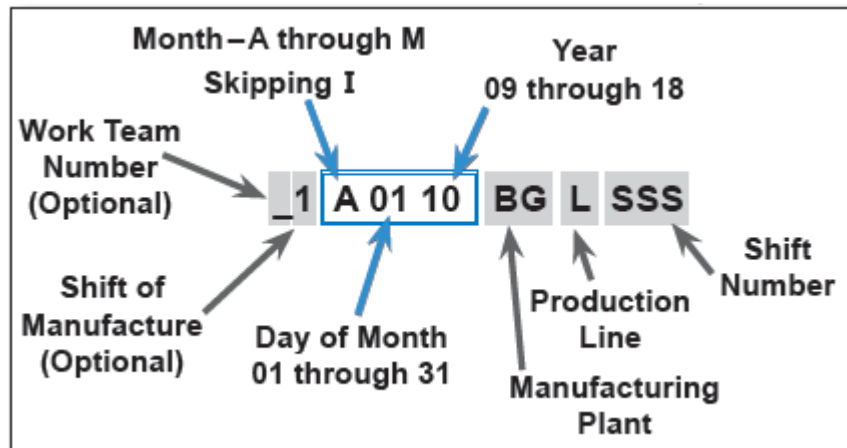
Month – A through M
Skipping I

Year
09 through 18

Work Team
Number
(Optional)

_1 A 01 10 BG L SSS

Shift of
Manufacture
(Optional)

Day of Month
01 through 31

Production
Line

Shift
Number

Manufacturing
Plant